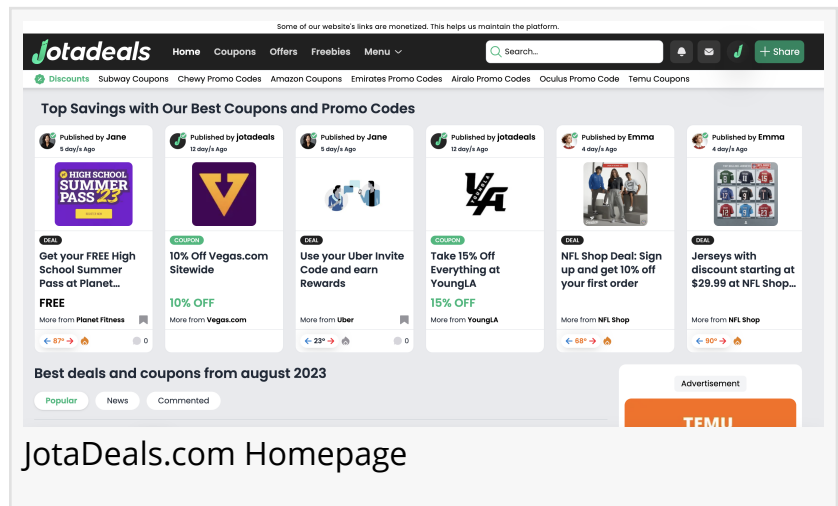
Some of our website's links are monetized. This helps us maintain the platform.

Jotadeals Home Coupons Offers Freebies Menu

Search...

J + Share

Discounts Subway Coupons Chewy Promo Codes Amazon Coupons Emirates Promo Codes Airalo Promo Codes Oculus Promo Code Temu Coupons

Top Savings with Our Best Coupons and Promo Codes

Published by Jane
5 day/s Ago

HIGH SCHOOL SUMMER PASS 23

DEAL

Get your FREE High School Summer Pass at Planet...

FREE

More from Planet Fitness

87° 0

Published by jotadeals
12 day/s Ago

COUPON

10% Off Vegas.com Sitewide

10% OFF

More from Vegas.com

Published by Jane
5 day/s Ago

DEAL

Use your Uber Invite Code and earn Rewards

More from Uber

23° 0

Published by jotadeals
12 day/s Ago

COUPON

Take 15% Off Everything at YoungLA

15% OFF

More from YoungLA

Published by Emma
4 day/s Ago

DEAL

NFL Shop Deal: Sign up and get 10% off your first order

More from NFL Shop

68°

Published by Emma
4 day/s Ago

DEAL

Jerseys with discount starting at $29.99 at NFL Shop...

More from NFL Shop

90°

Best deals and coupons from august 2023

Popular News Commented

Advertisement

TEMU

JotaDeals.com Homepage